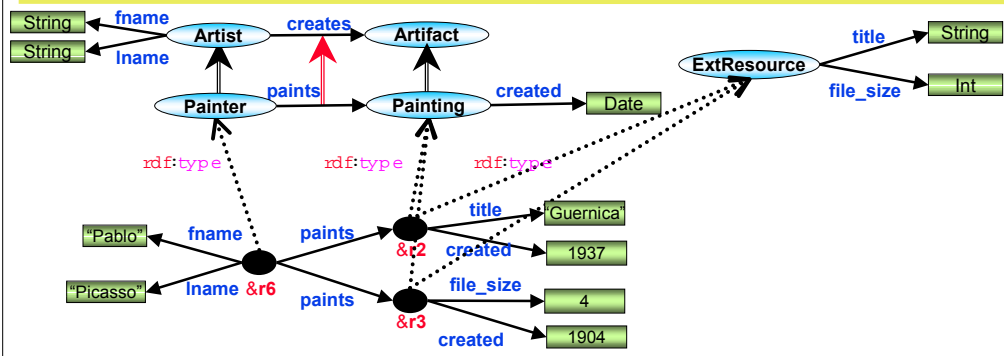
String
fname
String
lname
Artist
creates
Artifact
Painter
paints
Painting
created
Date
ExtResource
title
String
file_size
Int
rdf:type
rdf:type
rdf:type
"Pablo"
fname
paints
&r2
title
"Guernica"
created
1937
"Picasso"
lname
&r6
paints
&r3
file_size
4
created
1904